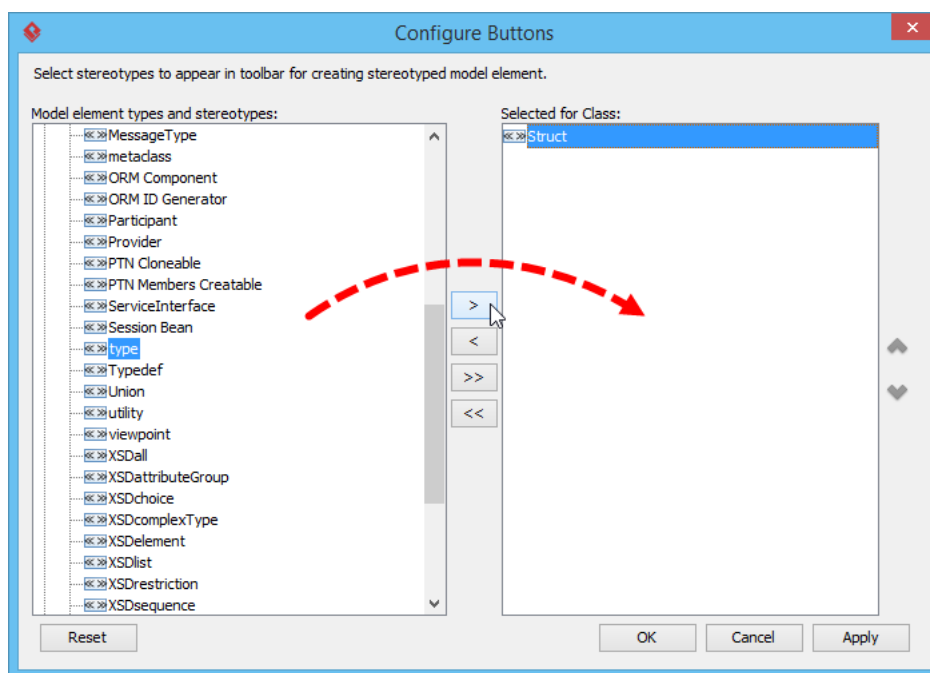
Configure Buttons

Select stereotypes to appear in toolbar for creating stereotyped model element.

Model element types and stereotypes:

«»MessageType
«»metaclass
«»ORM Component
«»ORM ID Generator
«»Participant
«»Provider
«»PTN Cloneable
«»PTN Members Creatable
«»ServiceInterface
«»Session Bean
«»type
«»Typedef
«»Union
«»utility
«»viewpoint
«»XSDall
«»XSDattributeGroup
«»XSDchoice
«»XSDcomplexType
«»XSDelement
«»XSDlist
«»XSDrestriction
«»XSDsequence

>
<
>>
<<

Selected for Class:

«»Struct

Reset

OK
Cancel
Apply